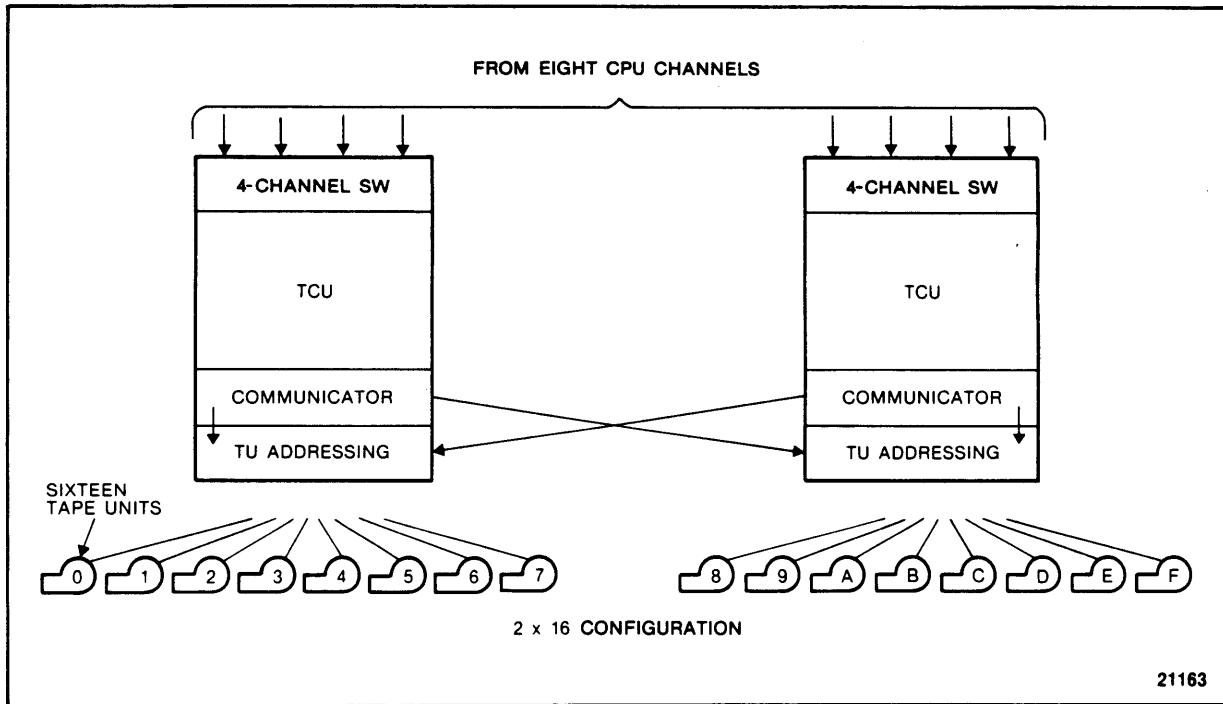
FROM EIGHT CPU CHANNELS

4-CHANNEL SW

TCU

COMMUNICATOR

TU ADDRESSING

4-CHANNEL SW

TCU

COMMUNICATOR

TU ADDRESSING

SIXTEEN TAPE UNITS

0 1 2 3 4 5 6 7

8 9 A B C D E F

2 x 16 CONFIGURATION

21163